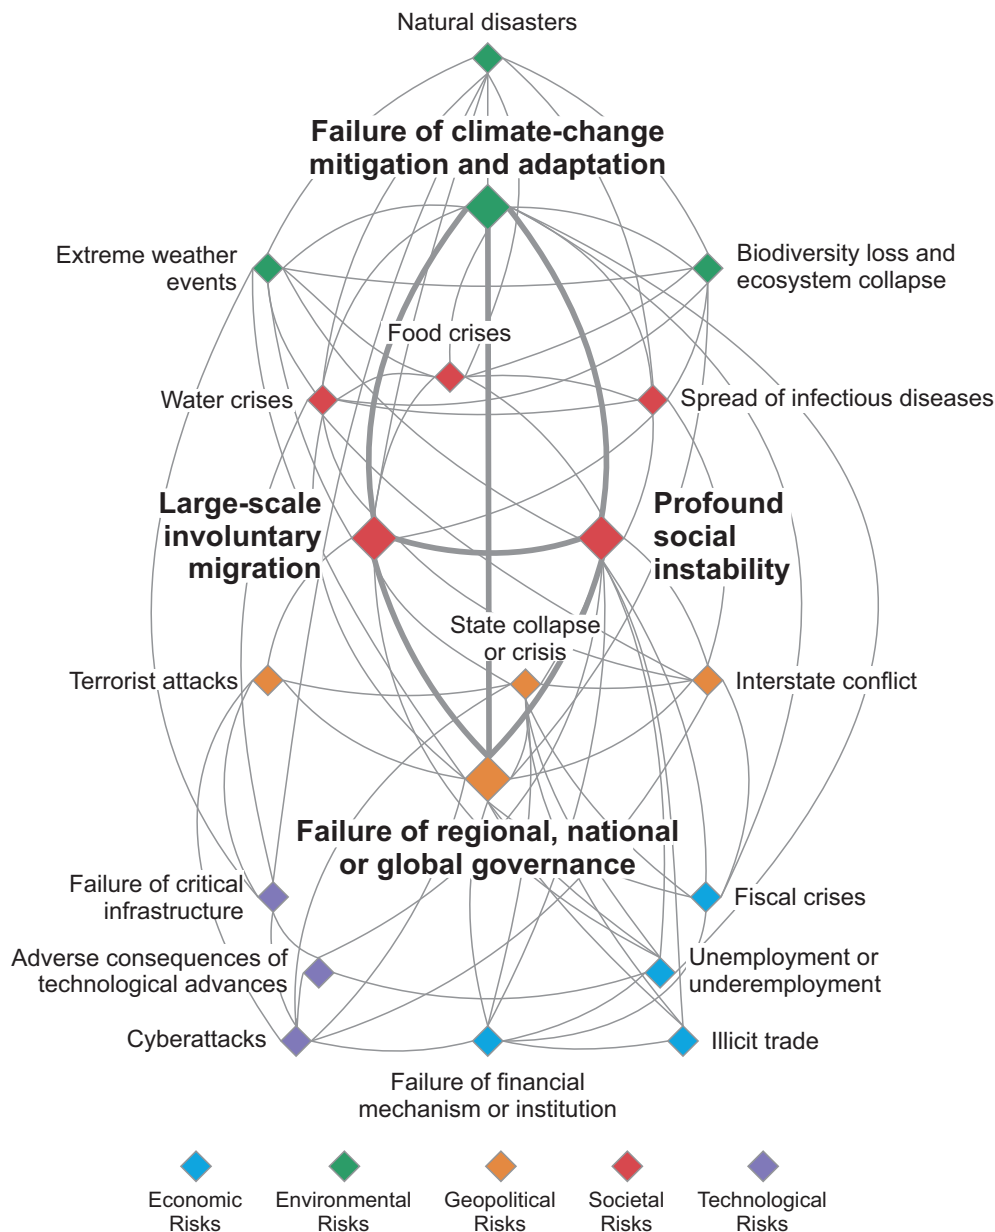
Natural disasters

Failure of climate-change mitigation and adaptation

Extreme weather events

Biodiversity loss and ecosystem collapse

Food crises

Water crises

Spread of infectious diseases

Large-scale involuntary migration

Profound social instability

State collapse or crisis

Terrorist attacks

Interstate conflict

Failure of regional, national or global governance

Failure of critical infrastructure

Fiscal crises

Adverse consequences of technological advances

Unemployment or underemployment

Cyberattacks

Illicit trade

Failure of financial mechanism or institution

Economic Risks

Environmental Risks

Geopolitical Risks

Societal Risks

Technological Risks